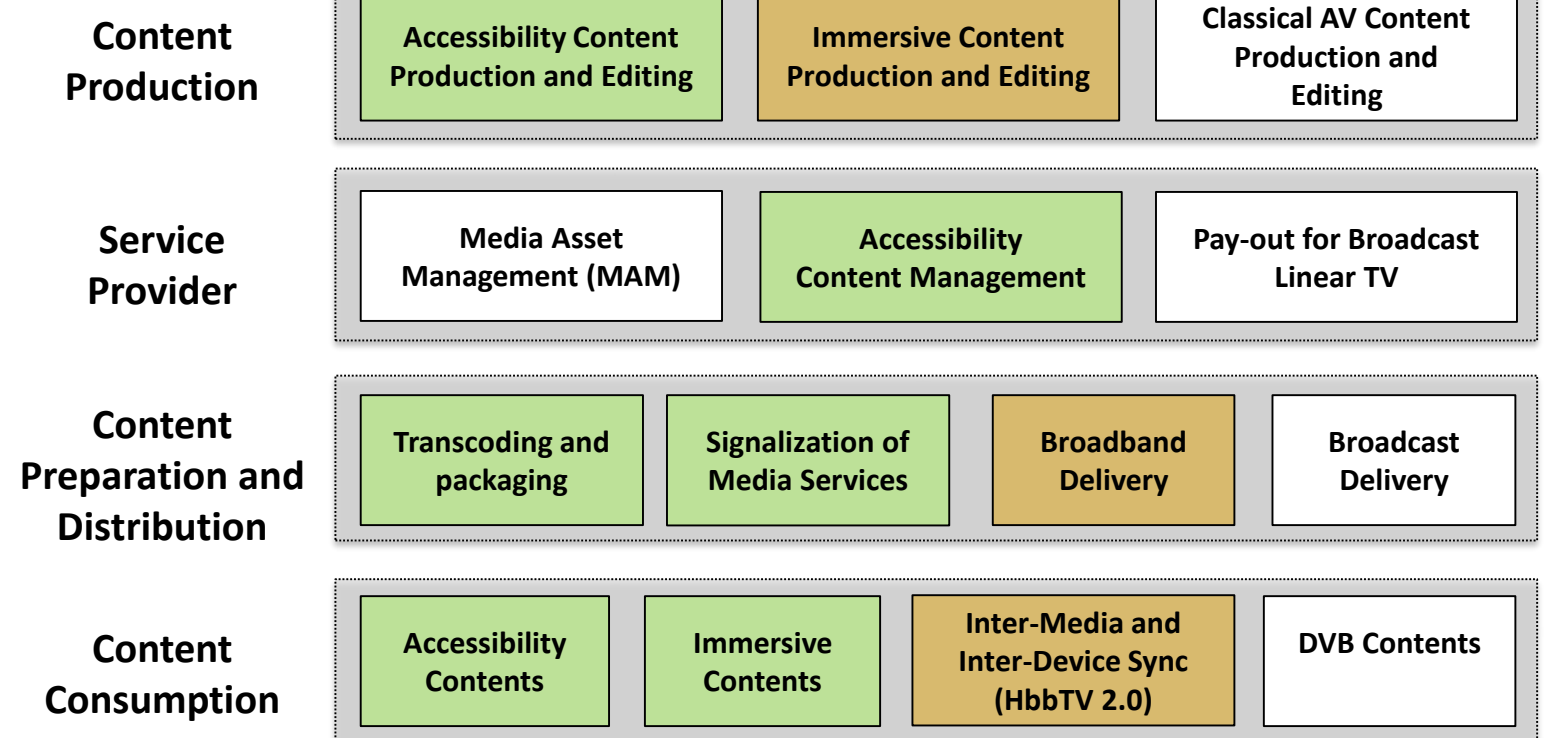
Content Production

Accessibility Content Production and Editing

Immersive Content Production and Editing

Classical AV Content Production and Editing

Service Provider

Media Asset Management (MAM)

Accessibility Content Management

Pay-out for Broadcast Linear TV

Content Preparation and Distribution

Transcoding and packaging

Signalization of Media Services

Broadband Delivery

Broadcast Delivery

Content Consumption

Accessibility Contents

Immersive Contents

Inter-Media and Inter-Device Sync (HbbTV 2.0)

DVB Contents